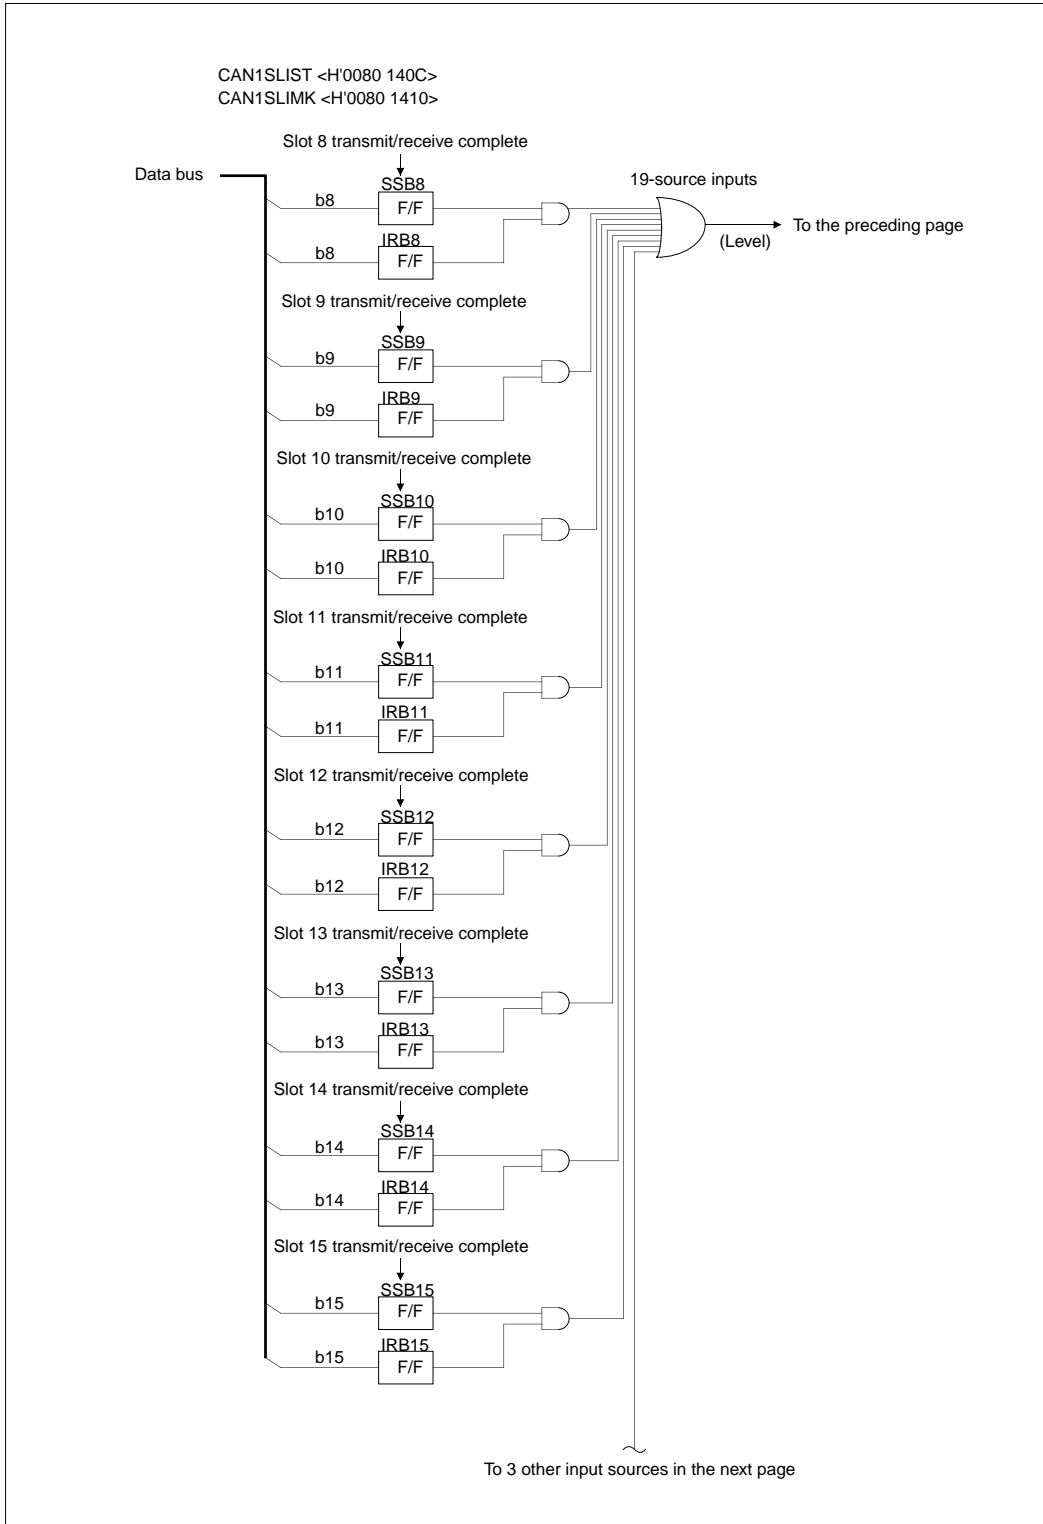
CAN1SLIST <H'0080 140C>
CAN1SLIMK <H'0080 1410>

Slot 8 transmit/receive complete

Data bus

SSB8
b8 F/F
IRB8
b8 F/F

19-source inputs

To the preceding page
(Level)

Slot 9 transmit/receive complete
SSB9
b9 F/F
IRB9
b9 F/F

Slot 10 transmit/receive complete
SSB10
b10 F/F
IRB10
b10 F/F

Slot 11 transmit/receive complete
SSB11
b11 F/F
IRB11
b11 F/F

Slot 12 transmit/receive complete
SSB12
b12 F/F
IRB12
b12 F/F

Slot 13 transmit/receive complete
SSB13
b13 F/F
IRB13
b13 F/F

Slot 14 transmit/receive complete
SSB14
b14 F/F
IRB14
b14 F/F

Slot 15 transmit/receive complete
SSB15
b15 F/F
IRB15
b15 F/F

To 3 other input sources in the next page